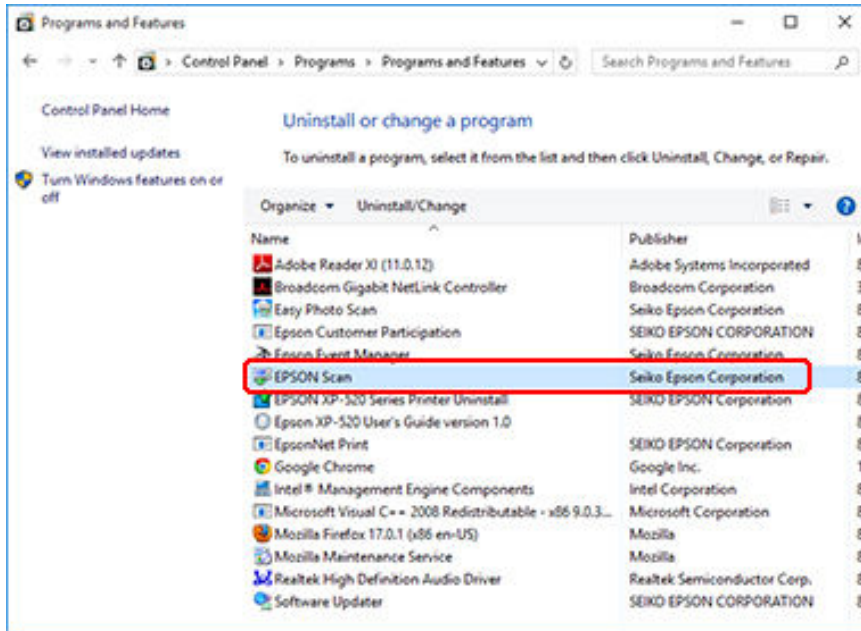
Programs and Features

Control Panel > Programs > Programs and Features

Search Programs and Features

Control Panel Home

View installed updates

Turn Windows features on or off

Uninstall or change a program

To uninstall a program, select it from the list and then click Uninstall, Change, or Repair.

Organize ▾ Uninstall/Change

| Name | Publisher |
|---|---|
| Adobe Reader XI (11.0.12) | Adobe Systems Incorporated |
| Broadcom Gigabit NetLink Controller | Broadcom Corporation |
| Easy Photo Scan | Seiko Epson Corporation |
| Epson Customer Participation | SEIKO EPSON CORPORATION |
| Epson Event Manager | Seiko Epson Corporation |
| EPSON Scan | Seiko Epson Corporation |
| EPSON XP-520 Series Printer Uninstall | SEIKO EPSON Corporation |
| Epson XP-520 User's Guide version 1.0 | |
| EpsonNet Print | SEIKO EPSON Corporation |
| Google Chrome | Google Inc. |
| Intel® Management Engine Components | Intel Corporation |
| Microsoft Visual C++ 2008 Redistributable - x86 9.0.3... | Microsoft Corporation |
| Mozilla Firefox 17.0.1 (x86 en-US) | Mozilla |
| Mozilla Maintenance Service | Mozilla |
| Realtek High Definition Audio Driver | Realtek Semiconductor Corp. |
| Software Updater | SEIKO EPSON CORPORATION |